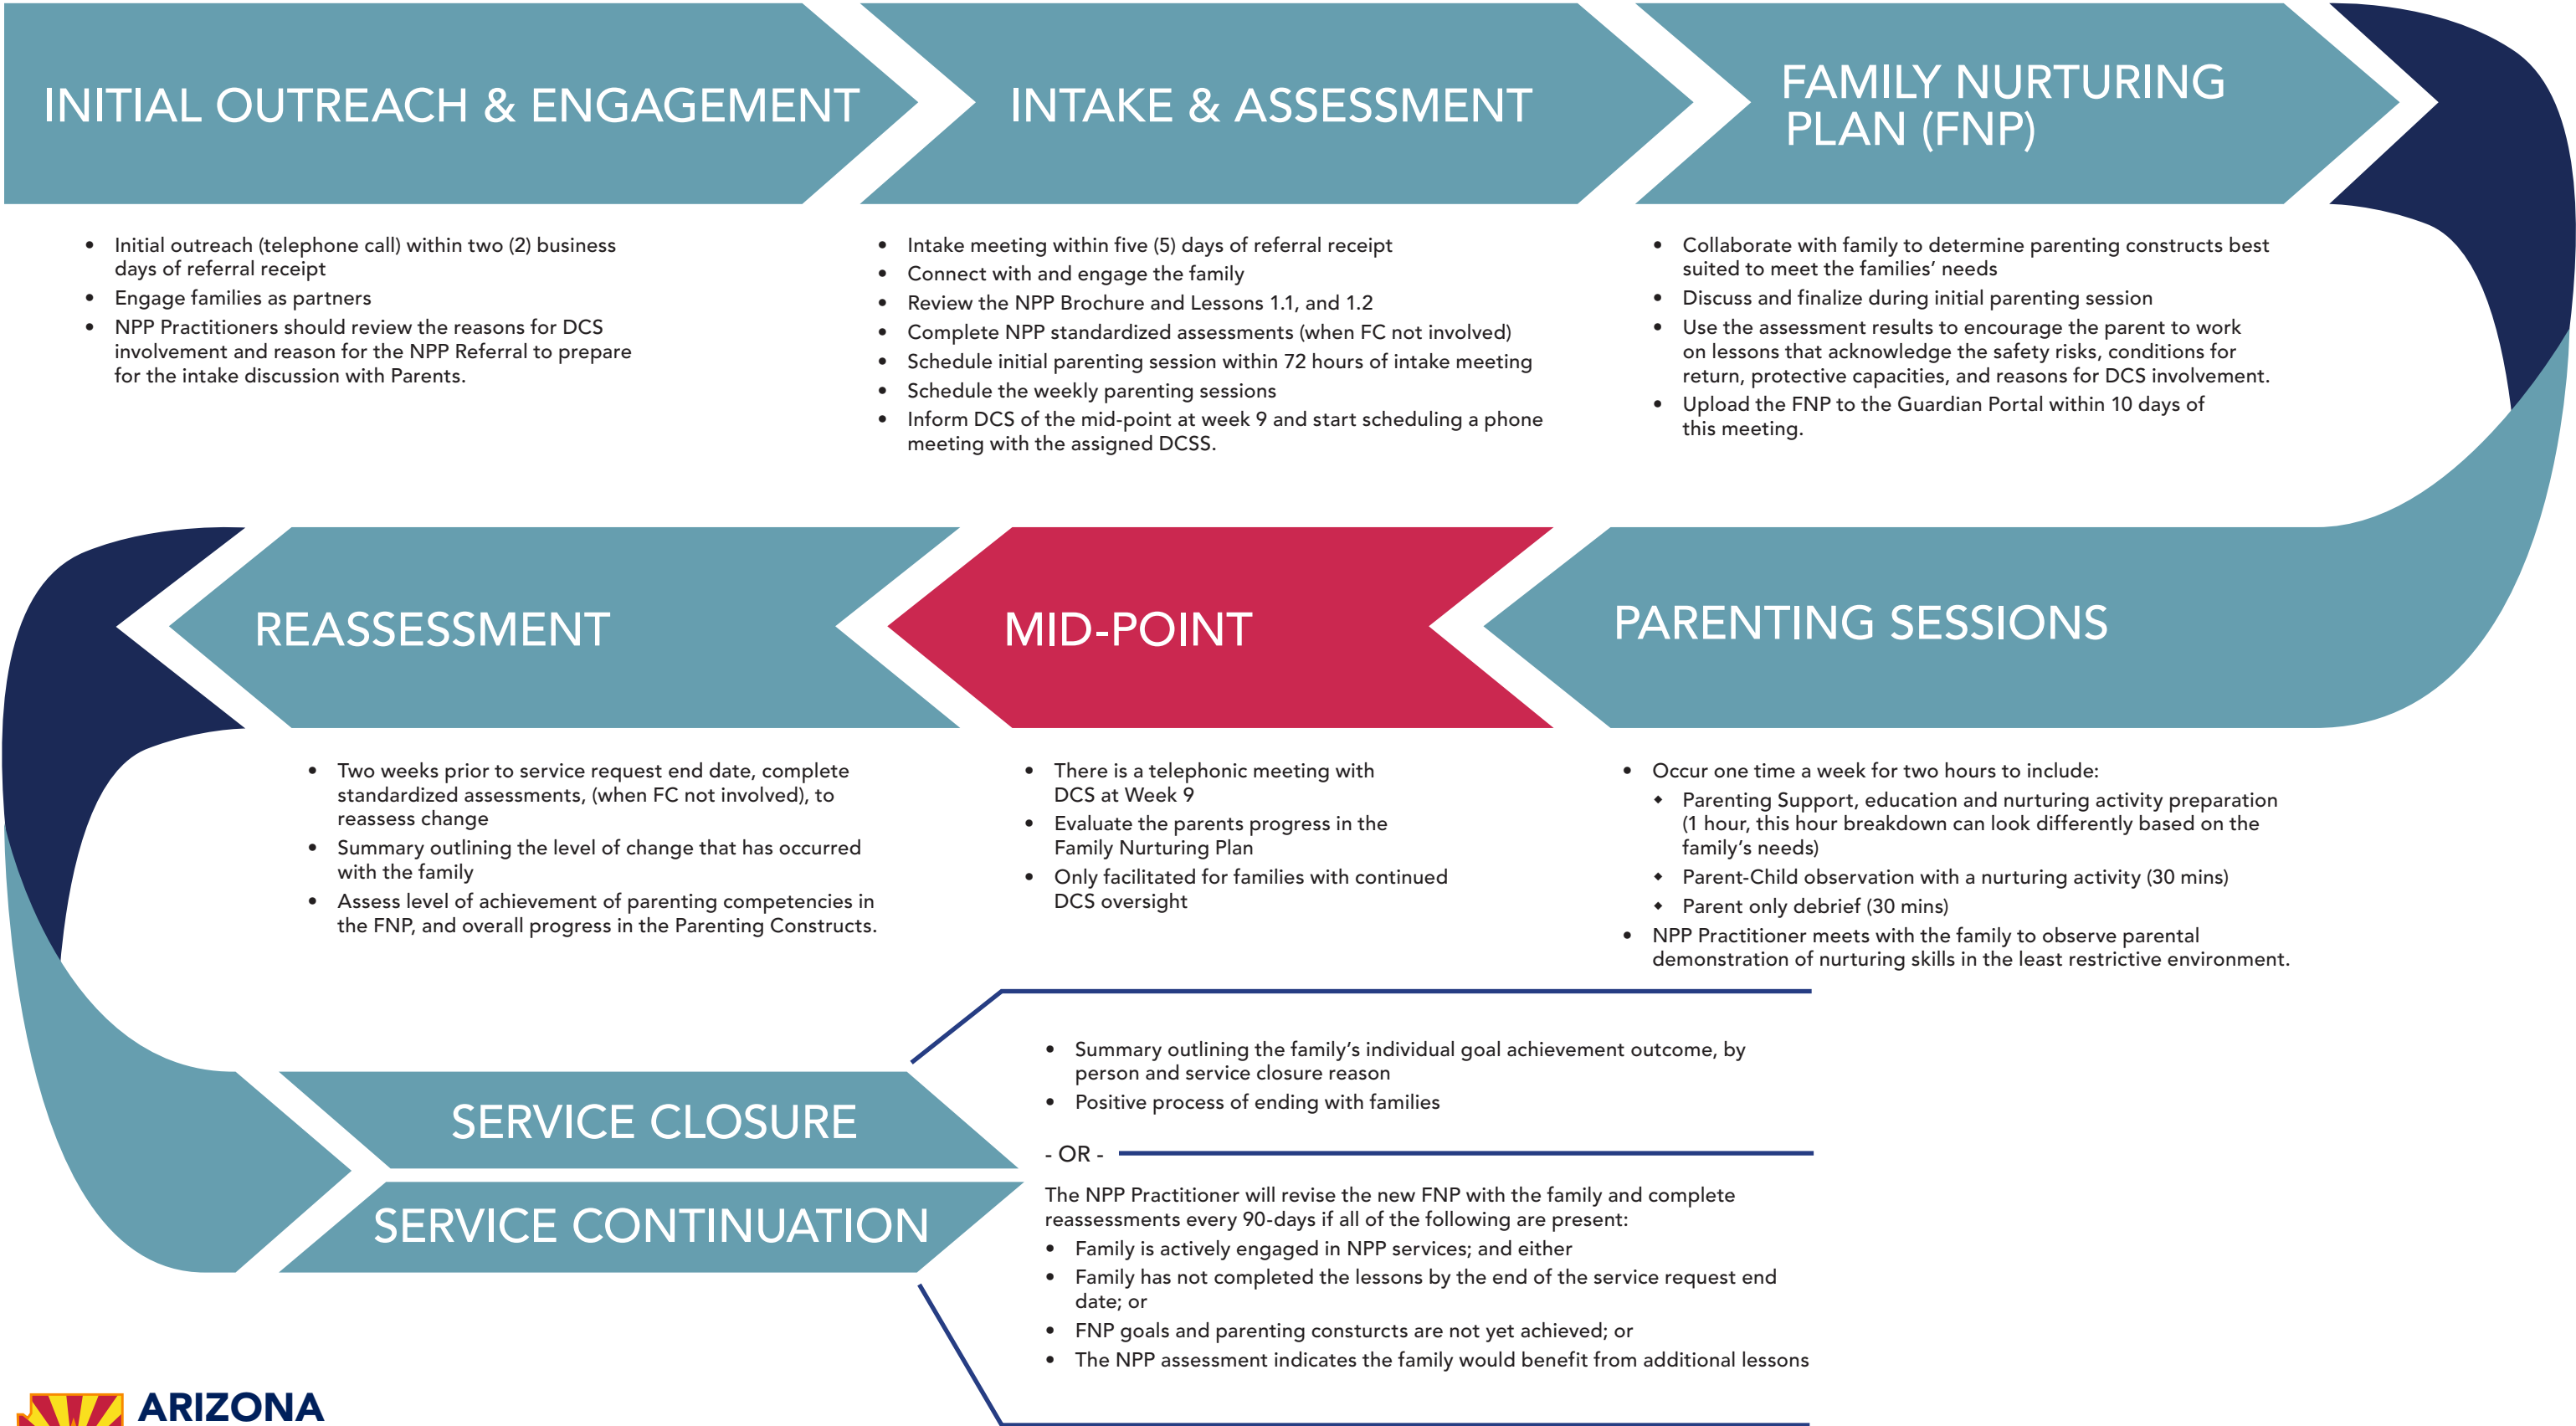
INITIAL OUTREACH & ENGAGEMENT

- Initial outreach (telephone call) within two (2) business days of referral receipt
- Engage families as partners
- NPP Practitioners should review the reasons for DCS involvement and reason for the NPP Referral to prepare for the intake discussion with Parents.

INTAKE & ASSESSMENT

- Intake meeting within five (5) days of referral receipt
- Connect with and engage the family
- Review the NPP Brochure and Lessons 1.1, and 1.2
- Complete NPP standardized assessments (when FC not involved)
- Schedule initial parenting session within 72 hours of intake meeting
- Schedule the weekly parenting sessions
- Inform DCS of the mid-point at week 9 and start scheduling a phone meeting with the assigned DCSS.

FAMILY NURTURING PLAN (FNP)

- Collaborate with family to determine parenting constructs best suited to meet the families' needs
- Discuss and finalize during initial parenting session
- Use the assessment results to encourage the parent to work on lessons that acknowledge the safety risks, conditions for return, protective capacities, and reasons for DCS involvement.
- Upload the FNP to the Guardian Portal within 10 days of this meeting.

REASSESSMENT

- Two weeks prior to service request end date, complete standardized assessments, (when FC not involved), to reassess change
- Summary outlining the level of change that has occurred with the family
- Assess level of achievement of parenting competencies in the FNP, and overall progress in the Parenting Constructs.

MID-POINT

- There is a telephonic meeting with DCS at Week 9
- Evaluate the parents progress in the Family Nurturing Plan
- Only facilitated for families with continued DCS oversight

PARENTING SESSIONS

- Occur one time a week for two hours to include:
  - Parenting Support, education and nurturing activity preparation (1 hour, this hour breakdown can look differently based on the family's needs)
  - Parent-Child observation with a nurturing activity (30 mins)
  - Parent only debrief (30 mins)
- NPP Practitioner meets with the family to observe parental demonstration of nurturing skills in the least restrictive environment.

SERVICE CLOSURE

- Summary outlining the family's individual goal achievement outcome, by person and service closure reason
- Positive process of ending with families

- OR -

SERVICE CONTINUATION

The NPP Practitioner will revise the new FNP with the family and complete reassessments every 90-days if all of the following are present:
- Family is actively engaged in NPP services; and either
- Family has not completed the lessons by the end of the service request end date; or
- FNP goals and parenting consturcts are not yet achieved; or
- The NPP assessment indicates the family would benefit from additional lessons

ARIZONA